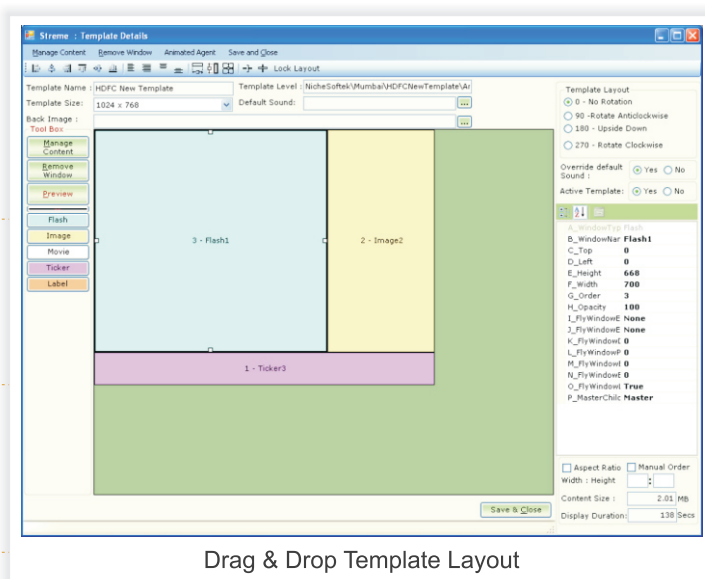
Streme : Template Details

Manage Content Remove Window Animated Agent Save and Close

Lock Layout

Template Name : HDFC New Template
Template Level : NicheSoftek\Mumbai\HDFCNewTemplate\Ar
Template Size: 1024 x 768
Default Sound:
Back Image :

Tool Box
Manage Content
Remove Window
Preview
Flash
Image
Movie
Ticker
Label

3 - Flash1
2 - Image2
1 - Ticker3

Template Layout
0 - No Rotation
90 -Rotate Anticlockwise
180 - Upside Down
270 - Rotate Clockwise

Override default Sound : Yes No
Active Template: Yes No

| | |
|---|---|
| A_WindowTyp | Flash |
| B_WindowNar | Flash1 |
| C_Top | 0 |
| D_Left | 0 |
| E_Height | 668 |
| F_Width | 700 |
| G_Order | 3 |
| H_Opacity | 100 |
| I_FlyWindowE | None |
| J_FlyWindowE | None |
| K_FlyWindowE | 0 |
| L_FlyWindowP | 0 |
| M_FlyWindowE | 0 |
| N_FlyWindowE | 0 |
| O_FlyWindowl | True |
| P_MasterChilc | Master |

Aspect Ratio Manual Order
Width : Height
Content Size : 2.01 MB
Display Duration: 138 Secs

Save & Close

Drag & Drop Template Layout